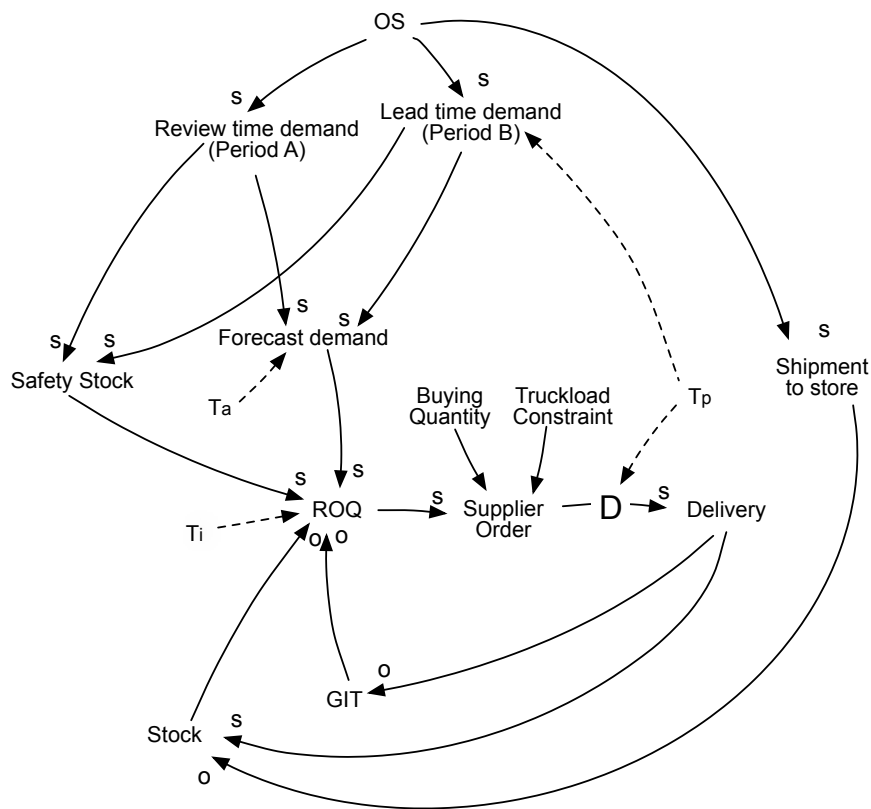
OS

s
Review time demand
(Period A)

s
Lead time demand
(Period B)

s s
Safety Stock

s
Forecast demand

Ta

Buying Quantity

Truckload Constraint

Tp

s
Shipment to store

s s
ROQ

Ti

o o

s
Supplier Order

D

s
Delivery

o
GIT

s
Stock

o